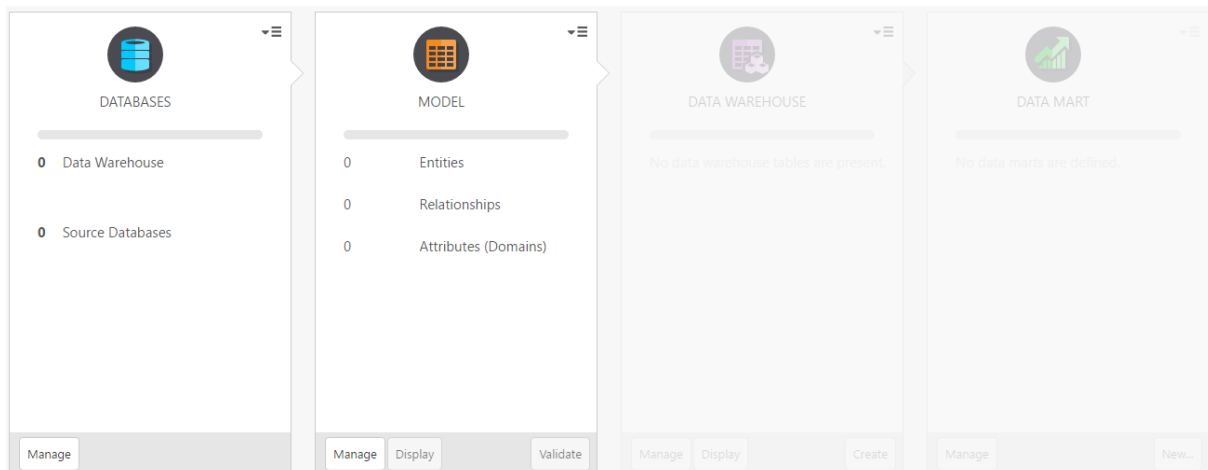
DATABASES

0 Data Warehouse

0 Source Databases

Manage

MODEL

0 Entities

0 Relationships

0 Attributes (Domains)

Manage Display Validate

DATA WAREHOUSE

No data warehouse tables are present.

Manage Display Create

DATA MART

No data marts are defined.

Manage New...